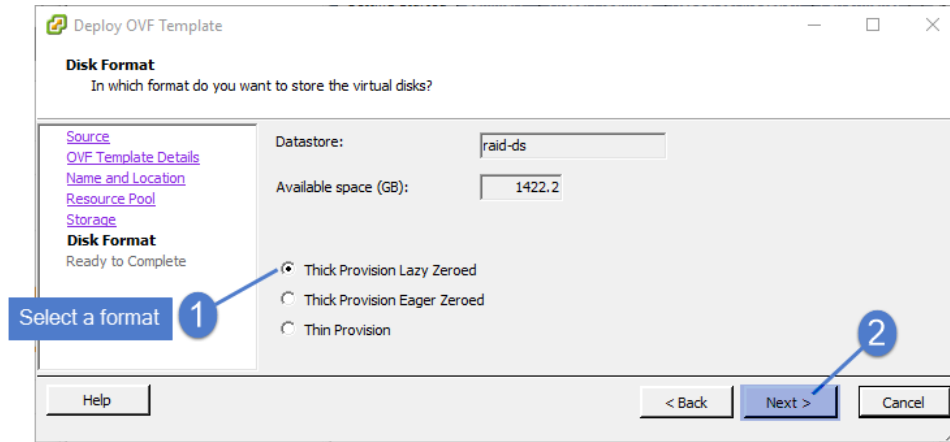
Deploy OVF Template

Disk Format
In which format do you want to store the virtual disks?

Source
OVF Template Details
Name and Location
Resource Pool
Storage
Disk Format
Ready to Complete

Datastore: raid-ds

Available space (GB): 1422.2

Thick Provision Lazy Zeroed
Thick Provision Eager Zeroed
Thin Provision

Select a format 1

2

Help

< Back Next > Cancel